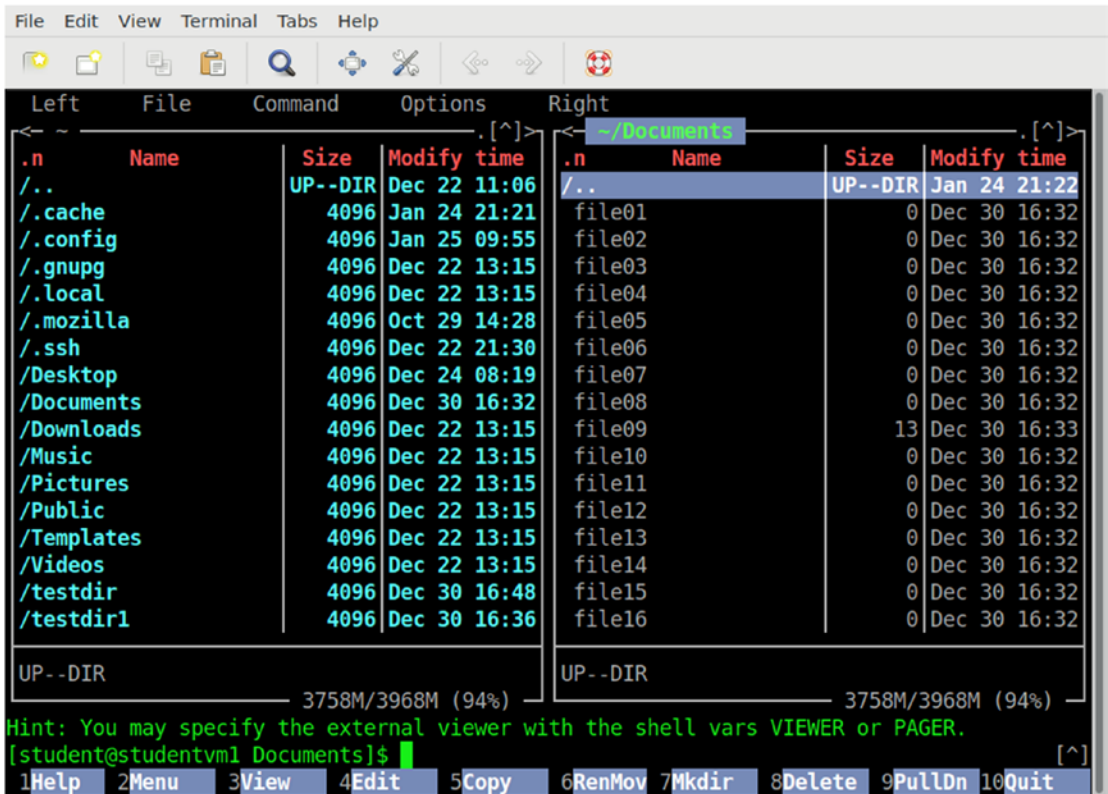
File Edit View Terminal Tabs Help

Left File Command Options Right

<- ~ .[^]>

| .n | Name | Size | Modify time |
|---|---|---|---|
| /.. | | UP--DIR | Dec 22 11:06 |
| /.cache | | 4096 | Jan 24 21:21 |
| /.config | | 4096 | Jan 25 09:55 |
| /.gnupg | | 4096 | Dec 22 13:15 |
| /.local | | 4096 | Dec 22 13:15 |
| /.mozilla | | 4096 | Oct 29 14:28 |
| /.ssh | | 4096 | Dec 22 21:30 |
| /Desktop | | 4096 | Dec 24 08:19 |
| /Documents | | 4096 | Dec 30 16:32 |
| /Downloads | | 4096 | Dec 22 13:15 |
| /Music | | 4096 | Dec 22 13:15 |
| /Pictures | | 4096 | Dec 22 13:15 |
| /Public | | 4096 | Dec 22 13:15 |
| /Templates | | 4096 | Dec 22 13:15 |
| /Videos | | 4096 | Dec 22 13:15 |
| /testdir | | 4096 | Dec 30 16:48 |
| /testdir1 | | 4096 | Dec 30 16:36 |

UP--DIR

3758M/3968M (94%)

<- ~/Documents .[^]>

| .n | Name | Size | Modify time |
|---|---|---|---|
| /.. | | UP--DIR | Jan 24 21:22 |
| file01 | | 0 | Dec 30 16:32 |
| file02 | | 0 | Dec 30 16:32 |
| file03 | | 0 | Dec 30 16:32 |
| file04 | | 0 | Dec 30 16:32 |
| file05 | | 0 | Dec 30 16:32 |
| file06 | | 0 | Dec 30 16:32 |
| file07 | | 0 | Dec 30 16:32 |
| file08 | | 0 | Dec 30 16:32 |
| file09 | | 13 | Dec 30 16:33 |
| file10 | | 0 | Dec 30 16:32 |
| file11 | | 0 | Dec 30 16:32 |
| file12 | | 0 | Dec 30 16:32 |
| file13 | | 0 | Dec 30 16:32 |
| file14 | | 0 | Dec 30 16:32 |
| file15 | | 0 | Dec 30 16:32 |
| file16 | | 0 | Dec 30 16:32 |

UP--DIR

3758M/3968M (94%)

Hint: You may specify the external viewer with the shell vars VIEWER or PAGER.
[student@studentvm1 Documents]$ [^]

1Help 2Menu 3View 4Edit 5Copy 6RenMov 7Mkdir 8Delete 9PullDn 10Quit